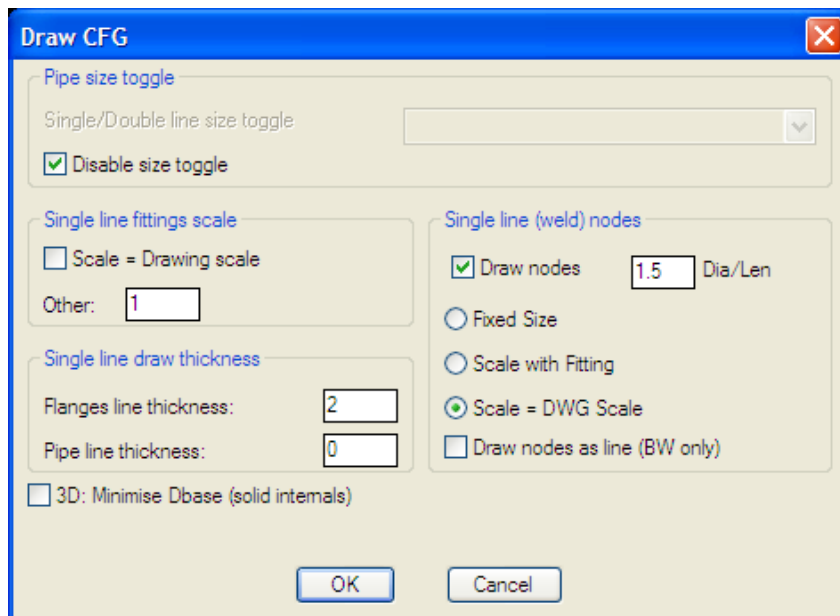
Draw CFG

Pipe size toggle

Single/Double line size toggle

Disable size toggle

Single line fittings scale

Scale = Drawing scale

Other: 1

Single line draw thickness

Flanges line thickness: 2

Pipe line thickness: 0

Single line (weld) nodes

Draw nodes 1.5 Dia/Len

Fixed Size

Scale with Fitting

Scale = DWG Scale

Draw nodes as line (BW only)

3D: Minimise Dbase (solid internals)

OK

Cancel